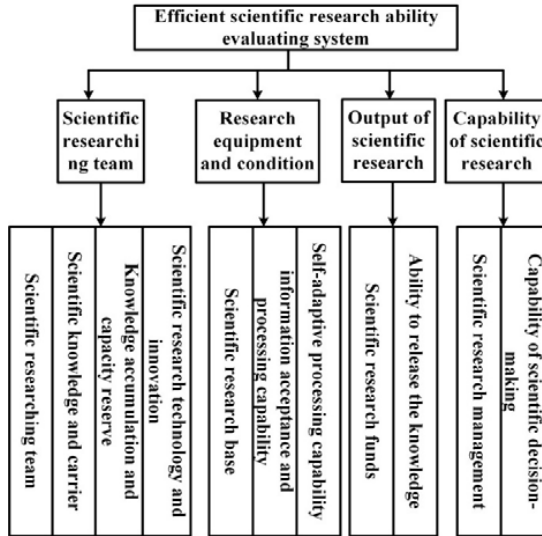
Efficient scientific research ability evaluating system

Scientific researching team

Research equipment and condition

Output of scientific research

Capability of scientific research

Scientific researching team

Scientific knowledge and carrier

Knowledge accumulation and capacity reserve

Scientific research technology and innovation

Scientific research base

information acceptance and processing capability

Self-adaptive processing capability

Scientific research funds

Ability to release the knowledge

Scientific research management

Capability of scientific decision-making